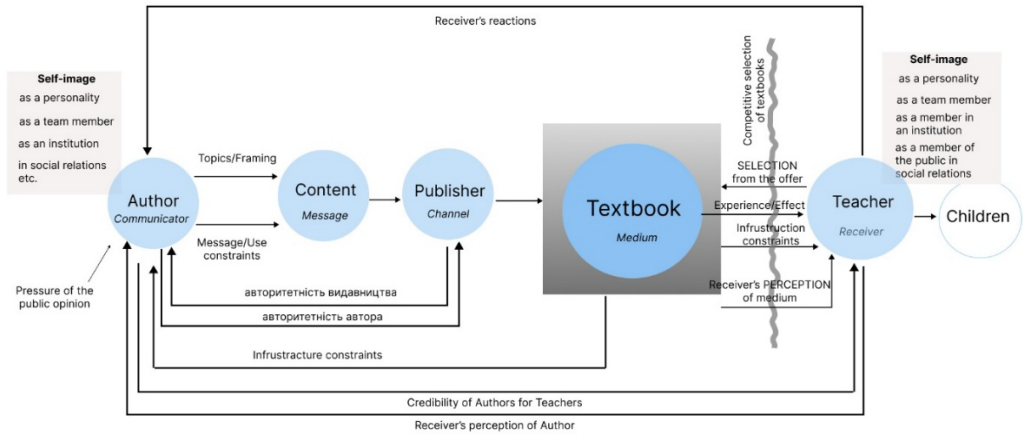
Receiver's reactions

Self-image
as a personality
as a team member
as an institution
in social relations etc.

Author
Communicator

Topics/Framing

Message/Use constraints

Content
Message

Publisher
Channel

Textbook
Medium

Competitive selection of textbooks

SELECTION from the offer

Experience/Effect

Infrustruction constraints

Receiver's PERCEPTION of medium

Teacher
Receiver

Children

Self-image
as a personality
as a team member
as a member in an institution
as a member of the public in social relations

Pressure of the public opinion

авторитетність видавництва

авторитетність автора

Infrustracture constraints

Credibility of Authors for Teachers

Receiver's perception of Author